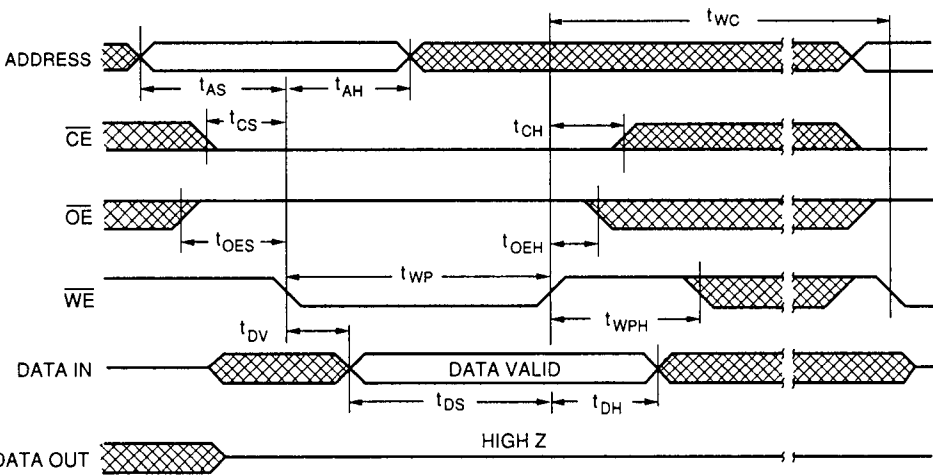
$t_{WC}$

ADDRESS

$t_{AS}$ $t_{AH}$

$\overline{CE}$

$t_{CS}$ $t_{CH}$

$\overline{OE}$

$t_{OES}$ $t_{OEH}$

$\overline{WE}$

$t_{WP}$ $t_{WPH}$

$t_{DV}$

DATA IN

DATA VALID

$t_{DS}$ $t_{DH}$

HIGH Z

DATA OUT